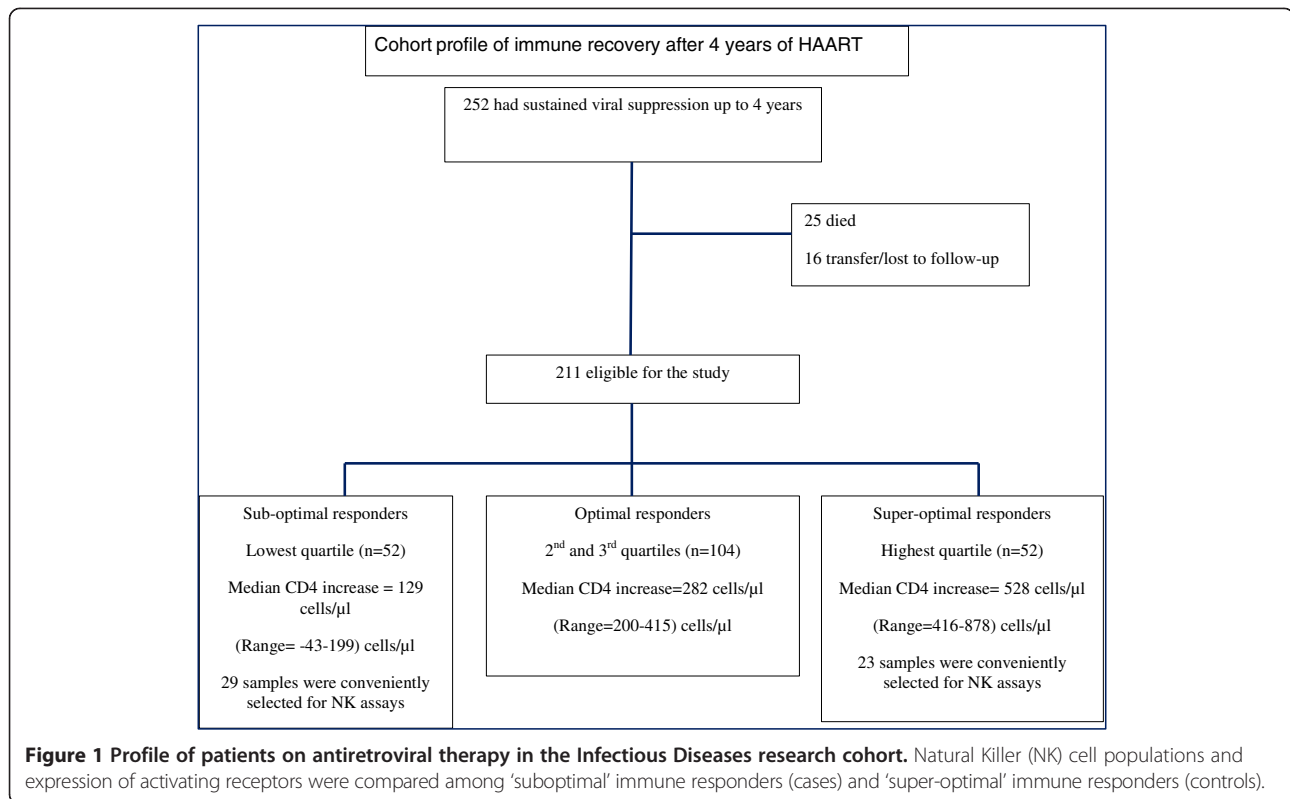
Cohort profile of immune recovery after 4 years of HAART

252 had sustained viral suppression up to 4 years

25 died

16 transfer/lost to follow-up

211 eligible for the study

Sub-optimal responders

Lowest quartile (n=52)

Median CD4 increase = 129 cells/µl

(Range= -43-199) cells/µl

29 samples were conveniently selected for NK assays

Optimal responders

$2^{nd}$ and $3^{rd}$ quartiles (n=104)

Median CD4 increase=282 cells/µl

(Range=200-415) cells/µl

Super-optimal responders

Highest quartile (n=52)

Median CD4 increase= 528 cells/µl

(Range=416-878) cells/µl

23 samples were conveniently selected for NK assays

**Figure 1 Profile of patients on antiretroviral therapy in the Infectious Diseases research cohort.** Natural Killer (NK) cell populations and expression of activating receptors were compared among 'suboptimal' immune responders (cases) and 'super-optimal' immune responders (controls).